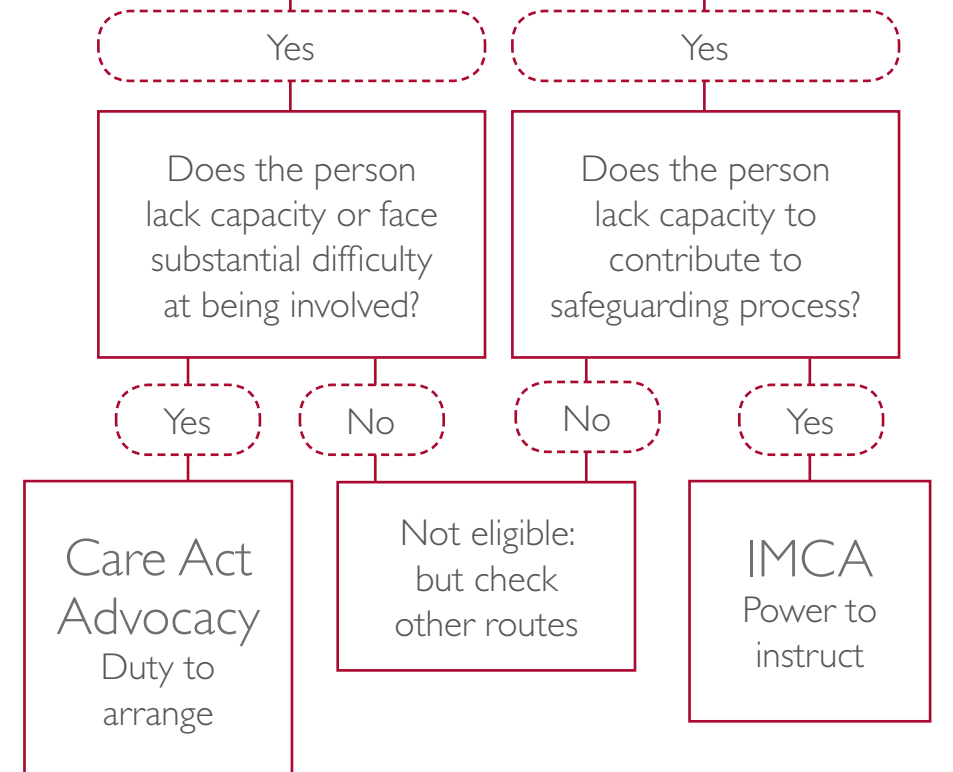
Yes

Yes

Does the person lack capacity or face substantial difficulty at being involved?

Does the person lack capacity to contribute to safeguarding process?

Yes

No

No

Yes

Care Act Advocacy
Duty to arrange

Not eligible: but check other routes

IMCA
Power to instruct